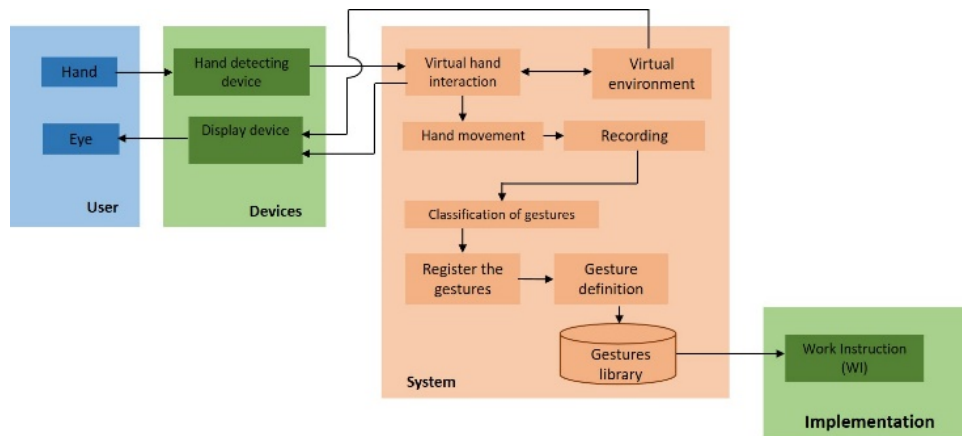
Hand

Eye

User

Hand detecting device

Display device

Devices

Virtual hand interaction

Virtual environment

Hand movement

Recording

Classification of gestures

Register the gestures

Gesture definition

Gestures library

System

Work Instruction (WI)

Implementation